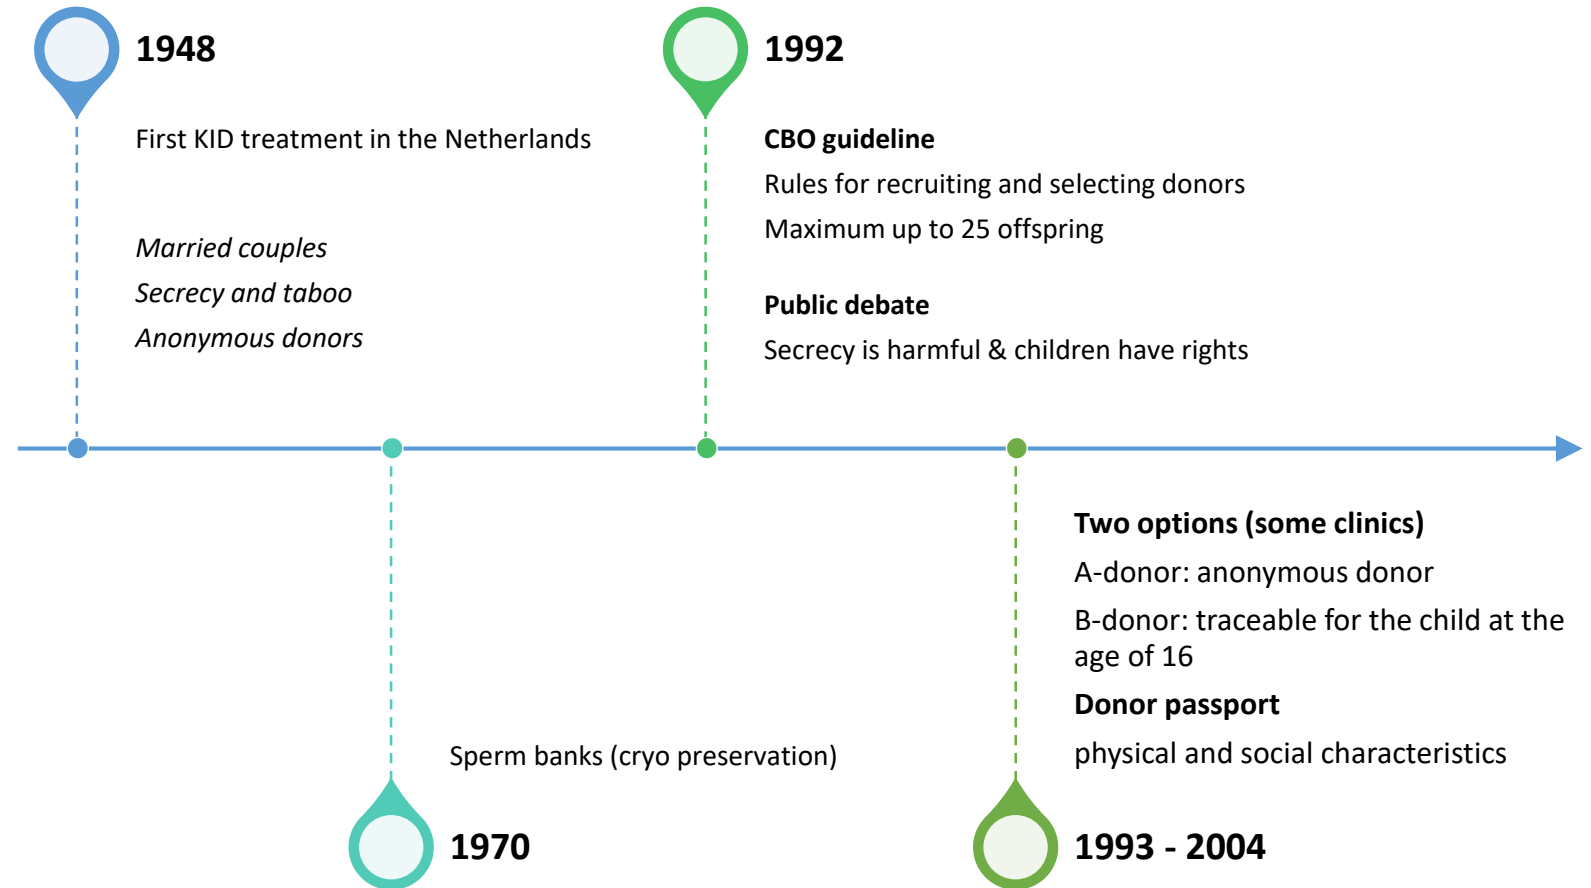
1948

First KID treatment in the Netherlands

*Married couples*

*Secrecy and taboo*

*Anonymous donors*

1992

**CBO guideline**

Rules for recruiting and selecting donors

Maximum up to 25 offspring

**Public debate**

Secrecy is harmful & children have rights

Sperm banks (cryo preservation)

1970

**Two options (some clinics)**

A-donor: anonymous donor

B-donor: traceable for the child at the age of 16

**Donor passport**

physical and social characteristics

1993 - 2004